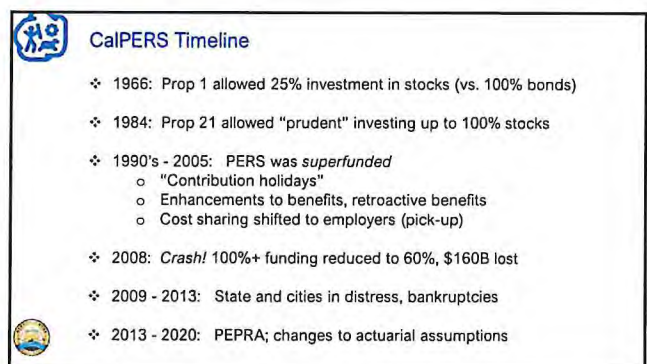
CalPERS Timeline

❖ 1966: Prop 1 allowed 25% investment in stocks (vs. 100% bonds)

❖ 1984: Prop 21 allowed "prudent" investing up to 100% stocks

❖ 1990's - 2005: PERS was *superfunded*
o "Contribution holidays"
o Enhancements to benefits, retroactive benefits
o Cost sharing shifted to employers (pick-up)

❖ 2008: *Crash!* 100%+ funding reduced to 60%, $160B lost

❖ 2009 - 2013: State and cities in distress, bankruptcies

❖ 2013 - 2020: PEPRA; changes to actuarial assumptions